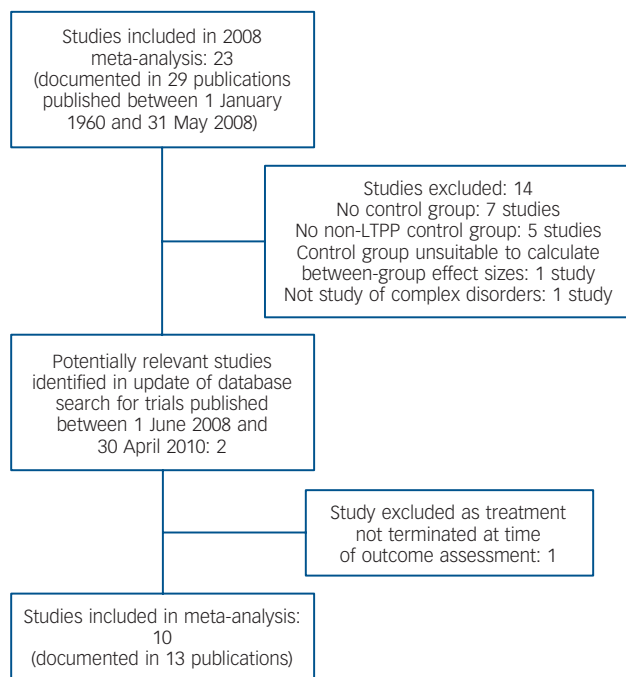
Studies included in 2008 meta-analysis: 23 (documented in 29 publications published between 1 January 1960 and 31 May 2008)

Studies excluded: 14
No control group: 7 studies
No non-LTPP control group: 5 studies
Control group unsuitable to calculate between-group effect sizes: 1 study
Not study of complex disorders: 1 study

Potentially relevant studies identified in update of database search for trials published between 1 June 2008 and 30 April 2010: 2

Study excluded as treatment not terminated at time of outcome assessment: 1

Studies included in meta-analysis: 10
(documented in 13 publications)